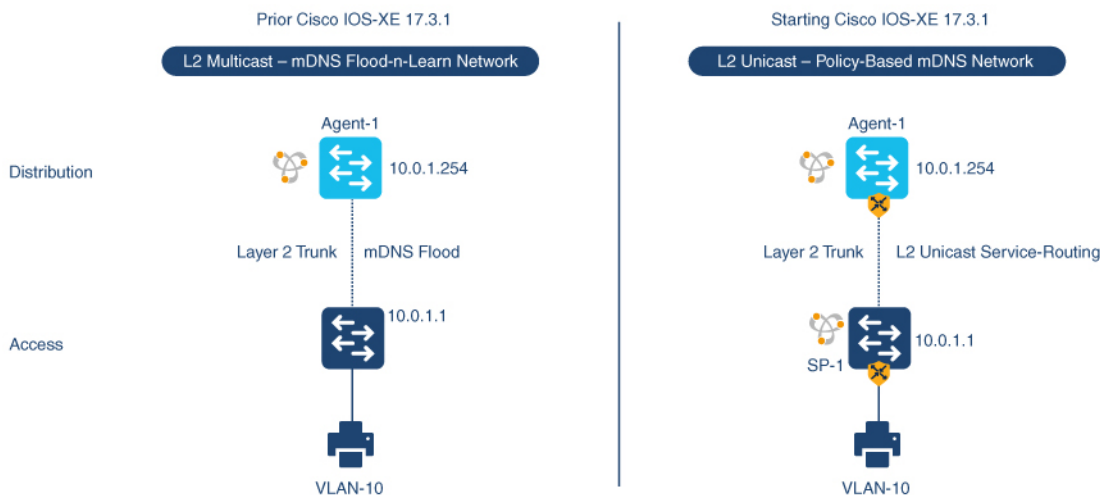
Prior Cisco IOS-XE 17.3.1

L2 Multicast – mDNS Flood-n-Learn Network

Distribution

Agent-1

10.0.1.254

Layer 2 Trunk

mDNS Flood

Access

10.0.1.1

VLAN-10

Starting Cisco IOS-XE 17.3.1

L2 Unicast – Policy-Based mDNS Network

Agent-1

10.0.1.254

Layer 2 Trunk

L2 Unicast Service-Routing

10.0.1.1

SP-1

VLAN-10